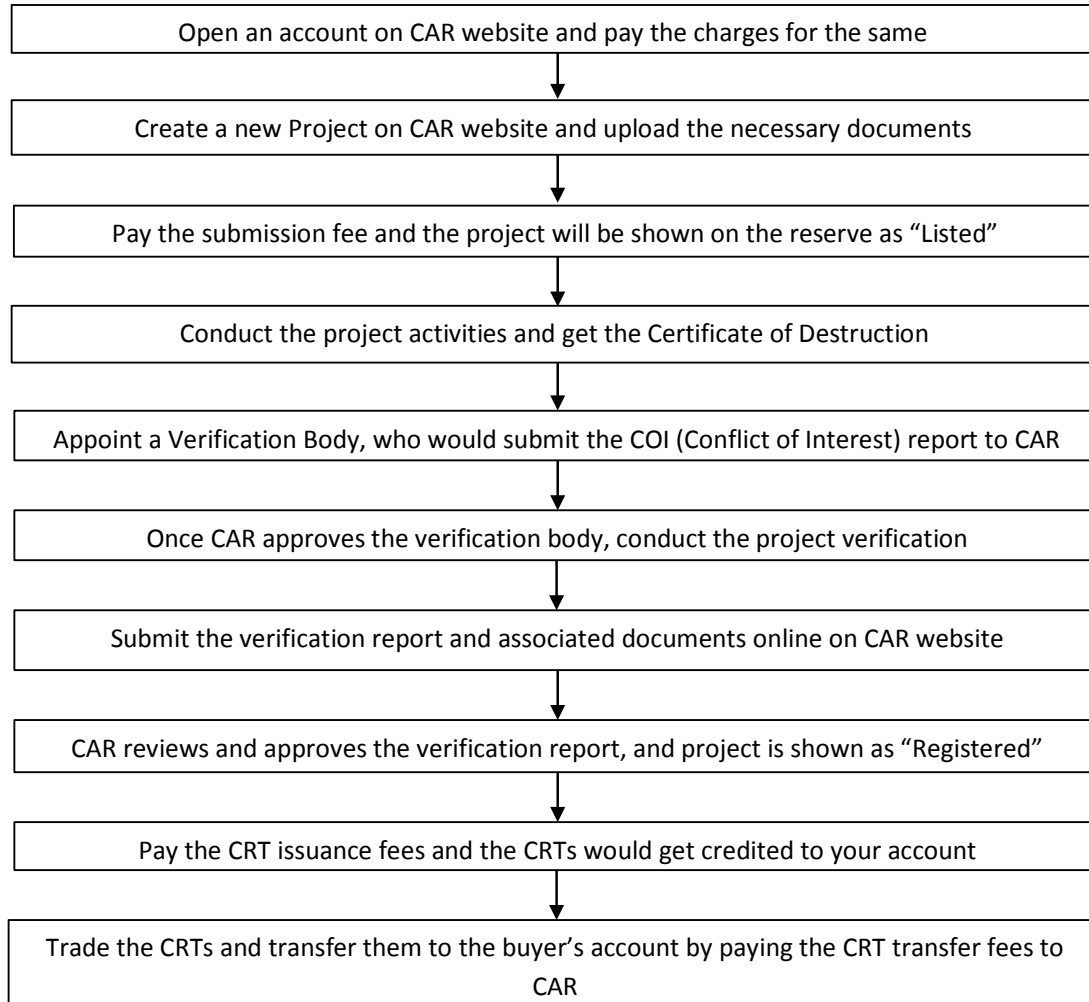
Open an account on CAR website and pay the charges for the same

Create a new Project on CAR website and upload the necessary documents

Pay the submission fee and the project will be shown on the reserve as “Listed”

Conduct the project activities and get the Certificate of Destruction

Appoint a Verification Body, who would submit the COI (Conflict of Interest) report to CAR

Once CAR approves the verification body, conduct the project verification

Submit the verification report and associated documents online on CAR website

CAR reviews and approves the verification report, and project is shown as “Registered”

Pay the CRT issuance fees and the CRTs would get credited to your account

Trade the CRTs and transfer them to the buyer’s account by paying the CRT transfer fees to CAR